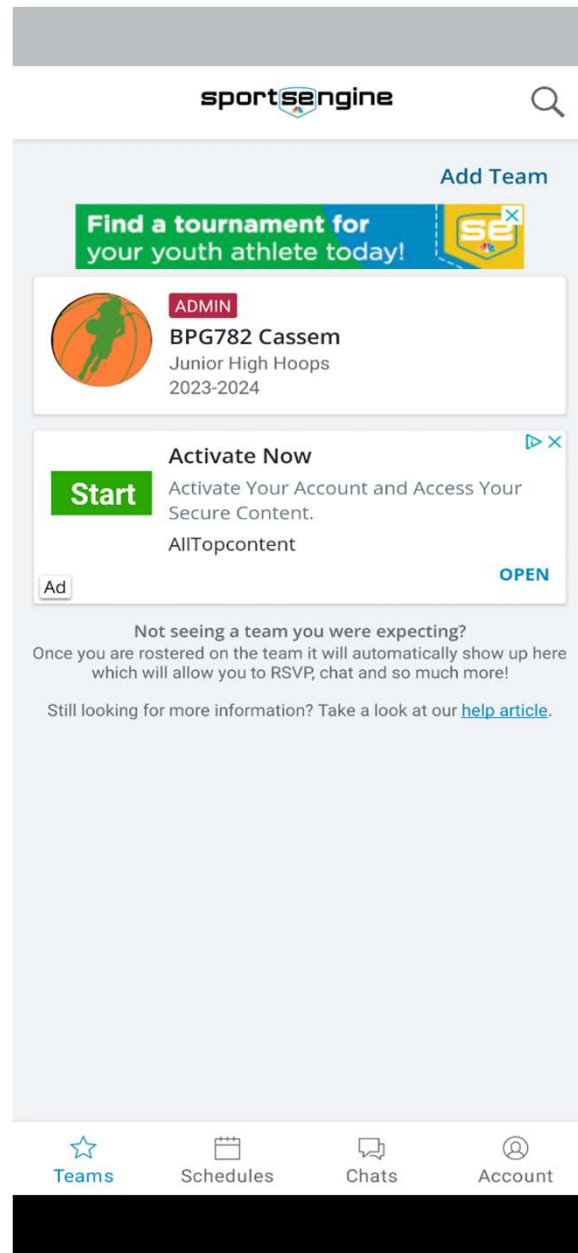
sportsengine

Add Team

Find a tournament for your youth athlete today!

se

ADMIN
BPG782 Cassem
Junior High Hoops
2023-2024

Activate Now
Start
Activate Your Account and Access Your Secure Content.
AllTopcontent
Ad
OPEN

Not seeing a team you were expecting?
Once you are rostered on the team it will automatically show up here which will allow you to RSVP, chat and so much more!

Still looking for more information? Take a look at our help article.

Teams
Schedules
Chats
Account